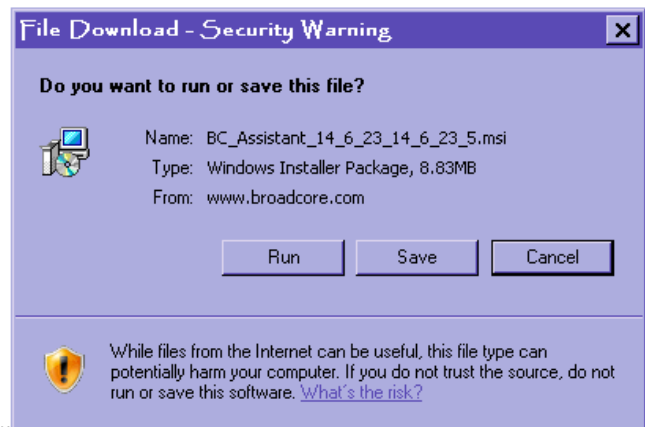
File Download - Security Warning

Do you want to run or save this file?

Name: BC_Assistant_14_6_23_14_6_23_5.msi
Type: Windows Installer Package, 8.83MB
From: www.broadcore.com

Run
Save
Cancel

While files from the Internet can be useful, this file type can potentially harm your computer. If you do not trust the source, do not run or save this software. What's the risk?